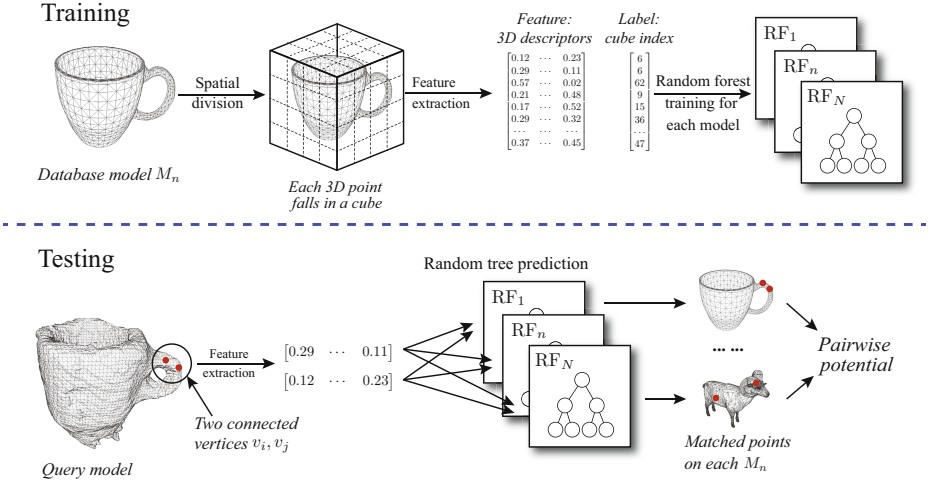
Training

Database model $M_n$

Spatial division

Each 3D point falls in a cube

Feature extraction

Feature: 3D descriptors

$\begin{bmatrix} 0.12 & \cdots & 0.23 \\ 0.29 & \cdots & 0.11 \\ 0.57 & \cdots & 0.02 \\ 0.21 & \cdots & 0.48 \\ 0.17 & \cdots & 0.52 \\ 0.28 & \cdots & 0.32 \\ \cdots & \cdots & \cdots \\ 0.37 & \cdots & 0.45 \end{bmatrix}$

Label: cube index

$\begin{bmatrix} 6 \\ 6 \\ 62 \\ 9 \\ 15 \\ 36 \\ \cdots \\ 47 \end{bmatrix}$

Random forest training for each model

$\text{RF}_1$

$\text{RF}_n$

$\text{RF}_N$

Testing

Query model

Two connected vertices $v_i, v_j$

Feature extraction

$\begin{bmatrix} 0.29 & \cdots & 0.11 \end{bmatrix}$

$\begin{bmatrix} 0.12 & \cdots & 0.23 \end{bmatrix}$

Random tree prediction

$\text{RF}_1$

$\text{RF}_n$

$\text{RF}_N$

... ...

Matched points on each $M_n$

Pairwise potential